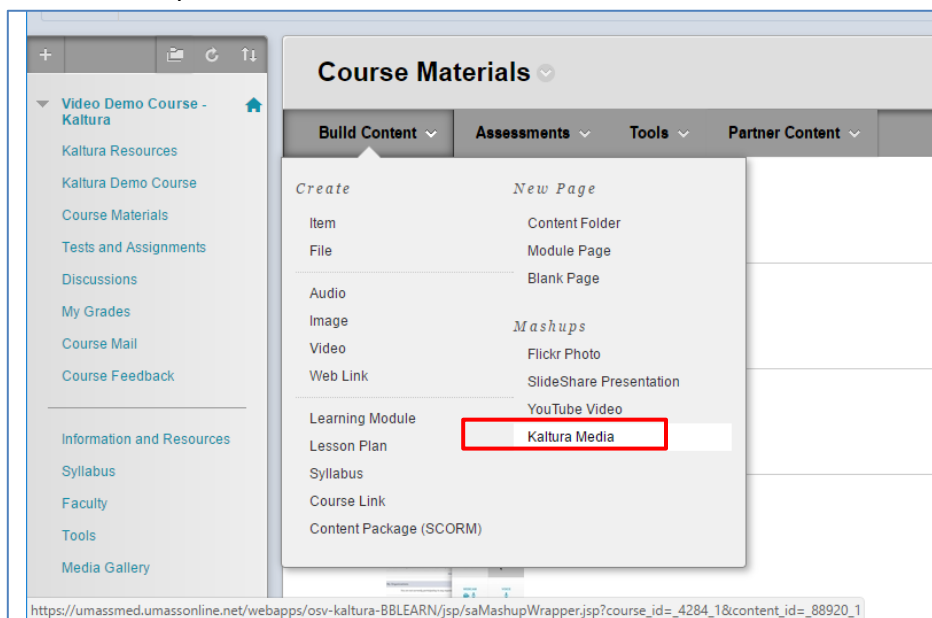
+

Video Demo Course - Kaltura

Kaltura Resources

Kaltura Demo Course

Course Materials

Tests and Assignments

Discussions

My Grades

Course Mail

Course Feedback

Information and Resources

Syllabus

Faculty

Tools

Media Gallery

Course Materials

Build Content

Assessments

Tools

Partner Content

Create

Item

File

Audio

Image

Video

Web Link

Learning Module

Lesson Plan

Syllabus

Course Link

Content Package (SCORM)

New Page

Content Folder

Module Page

Blank Page

Mashups

Flickr Photo

SlideShare Presentation

YouTube Video

Kaltura Media

https://umassmed.umassonline.net/webapps/osv-kaltura-BBLEARN/jsp/saMashupWrapper.jsp?course_id=_4284_1&content_id=_88920_1